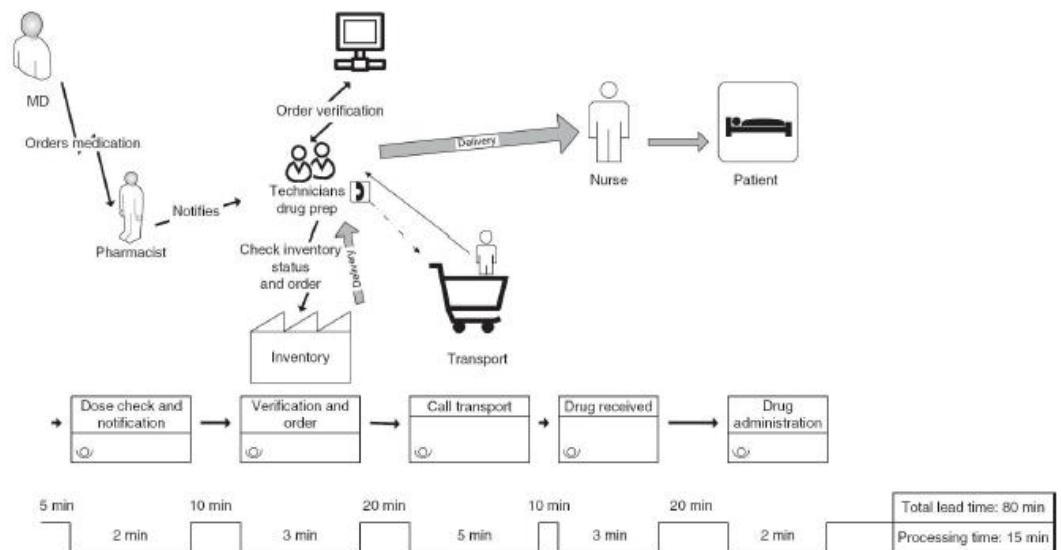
MD

Orders medication

Pharmacist

Notifies

Order verification

Technicians drug prep

Delivery

Nurse

Patient

Check inventory status and order

Delivery

Inventory

Transport

Dose check and notification

Verification and order

Call transport

Drug received

Drug administration

5 min

2 min

10 min

3 min

20 min

5 min

10 min

3 min

20 min

2 min

Total lead time: 80 min

Processing time: 15 min